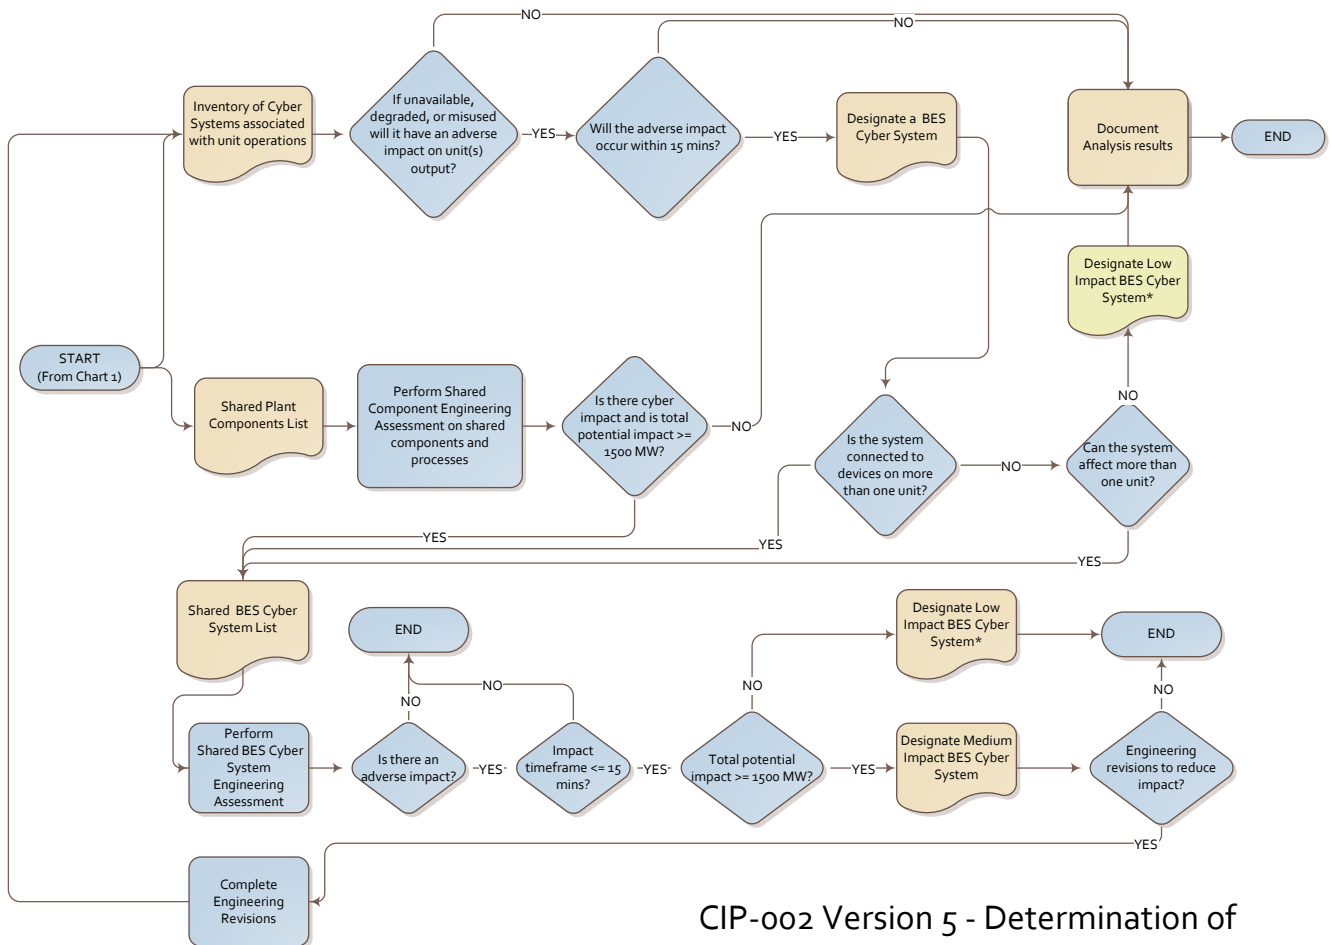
NO

NO

Inventory of Cyber Systems associated with unit operations

If unavailable, degraded, or misused will it have an adverse impact on unit(s) output?

YES

Will the adverse impact occur within 15 mins?

YES

Designate a BES Cyber System

Document Analysis results

END

Designate Low Impact BES Cyber System*

START (From Chart 1)

Shared Plant Components List

Perform Shared Component Engineering Assessment on shared components and processes

Is there cyber impact and is total potential impact >= 1500 MW?

NO

NO

Is the system connected to devices on more than one unit?

NO

Can the system affect more than one unit?

YES

YES

YES

Shared BES Cyber System List

END

Designate Low Impact BES Cyber System*

END

NO

NO

NO

NO

Perform Shared BES Cyber System Engineering Assessment

Is there an adverse impact?

YES

Impact timeframe <= 15 mins?

YES

Total potential impact >= 1500 MW?

YES

Designate Medium Impact BES Cyber System

Engineering revisions to reduce impact?

YES

Complete Engineering Revisions

CIP-002 Version 5 - Determination of